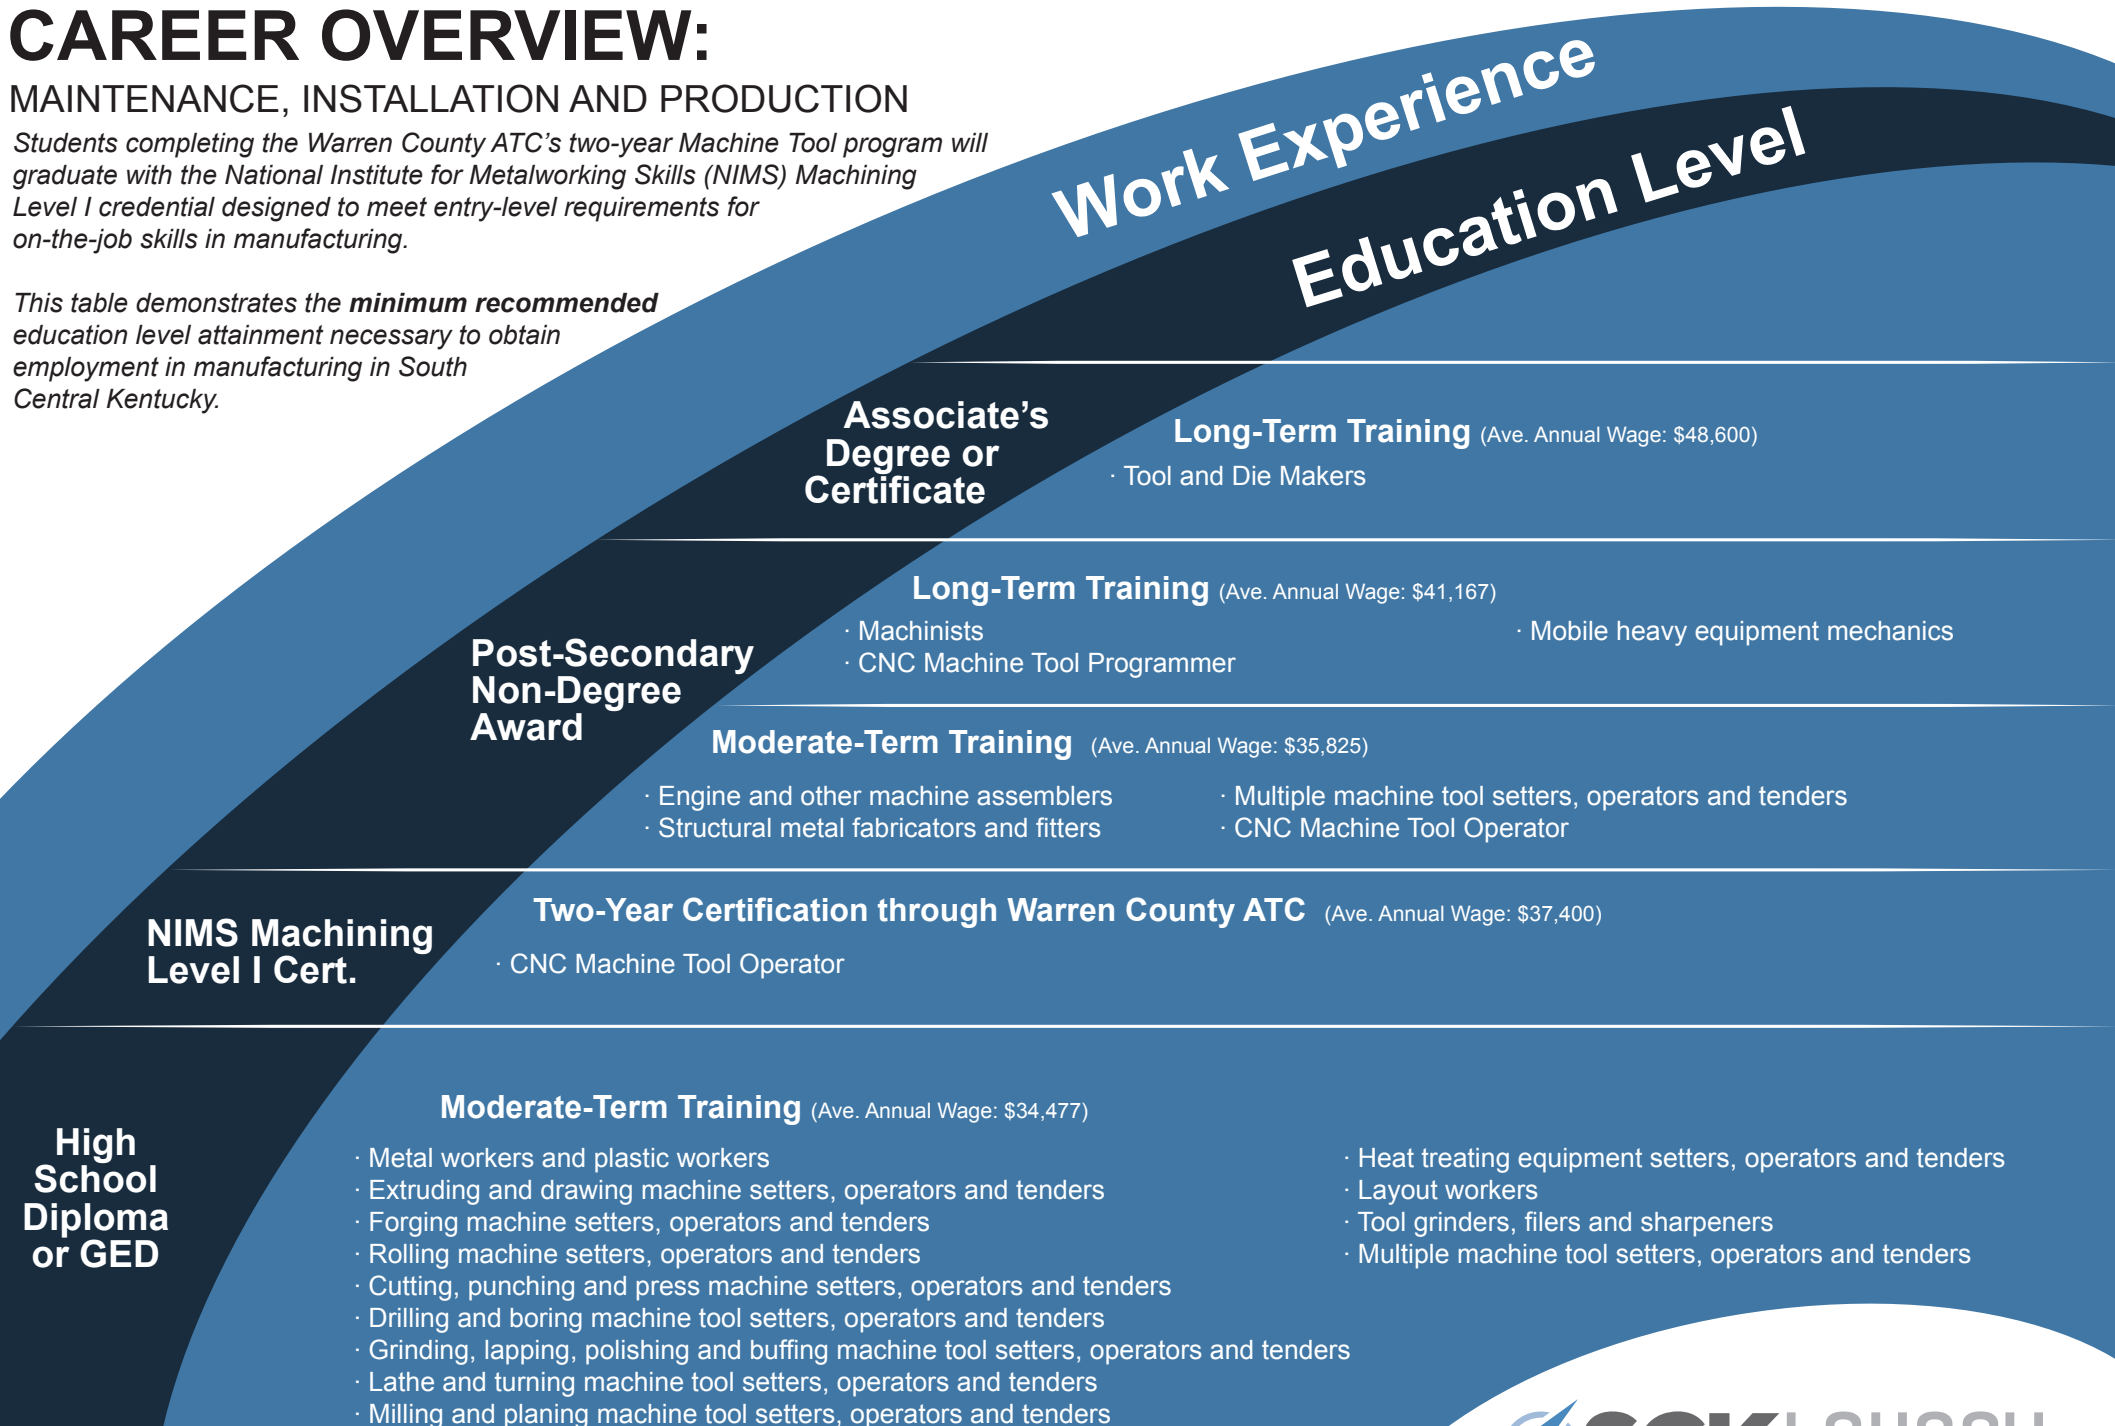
CAREER OVERVIEW:

MAINTENANCE, INSTALLATION AND PRODUCTION

Students completing the Warren County ATC's two-year Machine Tool program will graduate with the National Institute for Metalworking Skills (NIMS) Machining Level I credential designed to meet entry-level requirements for on-the-job skills in manufacturing.

This table demonstrates the **minimum recommended** education level attainment necessary to obtain employment in manufacturing in South Central Kentucky.

Work Experience

Education Level

Associate's Degree or Certificate

Long-Term Training (Ave. Annual Wage: \$48,600)

· Tool and Die Makers

Post-Secondary Non-Degree Award

Long-Term Training (Ave. Annual Wage: \$41,167)

· Machinists
· CNC Machine Tool Programmer

· Mobile heavy equipment mechanics

Moderate-Term Training (Ave. Annual Wage: \$35,825)

· Engine and other machine assemblers
· Structural metal fabricators and fitters

· Multiple machine tool setters, operators and tenders
· CNC Machine Tool Operator

NIMS Machining Level I Cert.

Two-Year Certification through Warren County ATC (Ave. Annual Wage: \$37,400)

· CNC Machine Tool Operator

High School Diploma or GED

Moderate-Term Training (Ave. Annual Wage: \$34,477)

· Metal workers and plastic workers
· Extruding and drawing machine setters, operators and tenders
· Forging machine setters, operators and tenders
· Rolling machine setters, operators and tenders
· Cutting, punching and press machine setters, operators and tenders
· Drilling and boring machine tool setters, operators and tenders
· Grinding, lapping, polishing and buffing machine tool setters, operators and tenders
· Lathe and turning machine tool setters, operators and tenders
· Milling and planing machine tool setters, operators and tenders

· Heat treating equipment setters, operators and tenders
· Layout workers
· Tool grinders, filers and sharpeners
· Multiple machine tool setters, operators and tenders

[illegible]